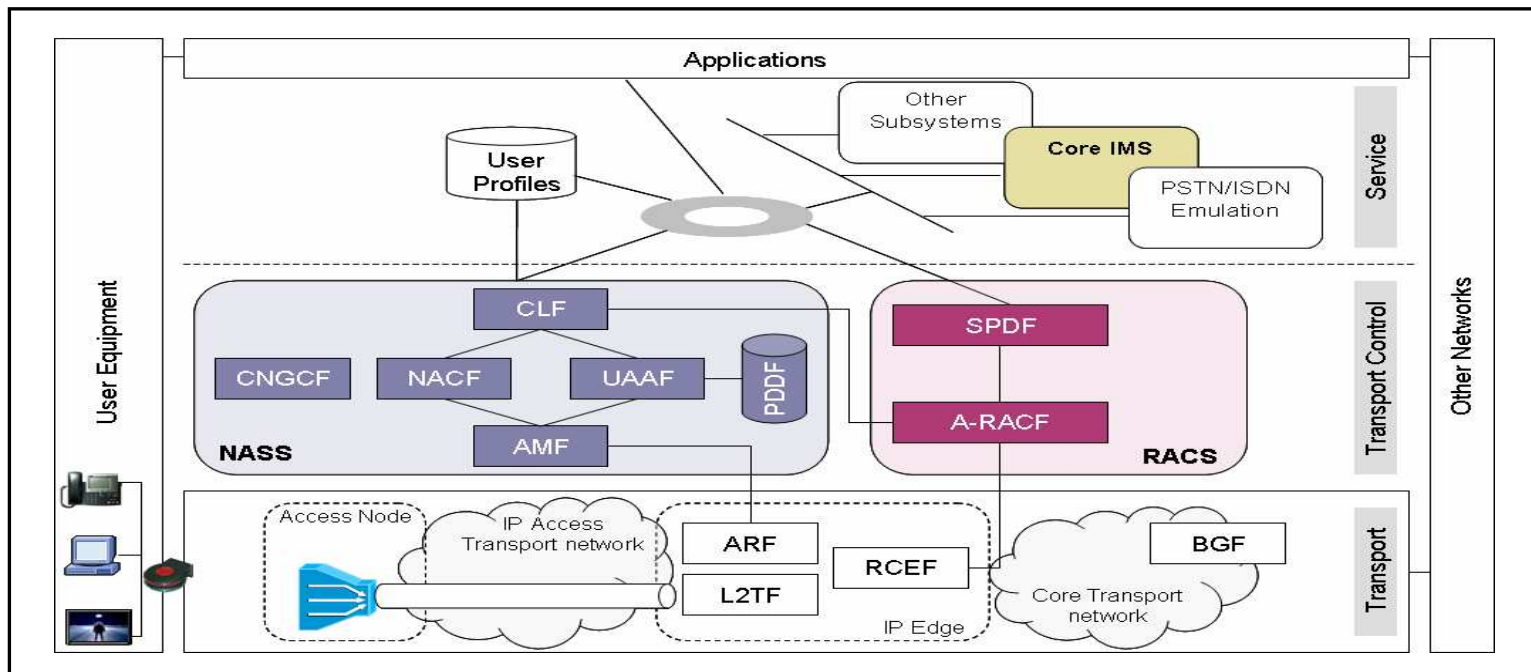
Applications

Other Subsystems

Core IMS

PSTN/ISDN Emulation

User Profiles

Service

User Equipment

CLF

SPDF

Transport Control

Other Networks

CNGCF

NACF

UAAF

PDDF

A-RACF

NASS

AMF

RACS

Access Node

IP Access Transport network

ARF

RCEF

BGF

L2TF

Core Transport network

IP Edge

Transport